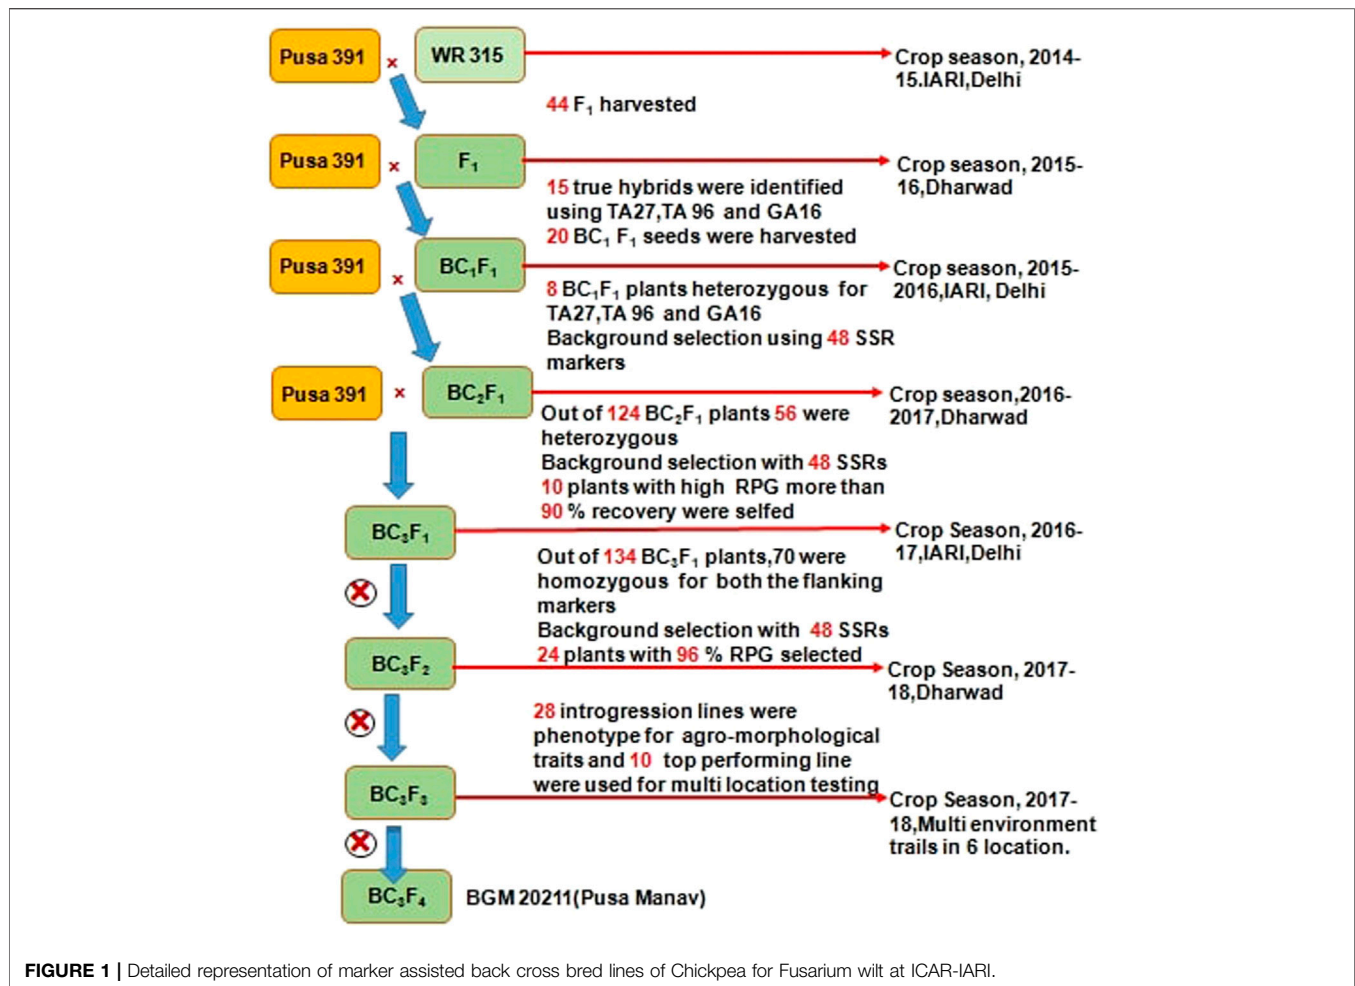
Pusa 391 × WR 315

Crop season, 2014-15.IARI,Delhi

44 $F_1$ harvested

Pusa 391 × $F_1$

Crop season, 2015-16,Dharwad

15 true hybrids were identified using TA27,TA 96 and GA16

20 $BC_1$ $F_1$ seeds were harvested

Pusa 391 × $BC_1F_1$

Crop season, 2015-2016,IARI, Delhi

8 $BC_1F_1$ plants heterozygous for TA27,TA 96 and GA16

Background selection using 48 SSR markers

Pusa 391 × $BC_2F_1$

Crop season,2016-2017,Dharwad

Out of 124 $BC_2F_1$ plants 56 were heterozygous

Background selection with 48 SSRs

10 plants with high RPG more than 90 % recovery were selfed

$BC_3F_1$

Crop Season, 2016-17,IARI,Delhi

Out of 134 $BC_3F_1$ plants,70 were homozygous for both the flanking markers

Background selection with 48 SSRs

24 plants with 96 % RPG selected

$BC_3F_2$

Crop Season, 2017-18,Dharwad

28 introgression lines were phenotype for agro-morphological traits and 10 top performing line were used for multi location testing

$BC_3F_3$

Crop Season, 2017-18,Multi environment trails in 6 location.

$BC_3F_4$ BGM 20211(Pusa Manav)

FIGURE 1 | Detailed representation of marker assisted back cross bred lines of Chickpea for Fusarium wilt at ICAR-IARI.